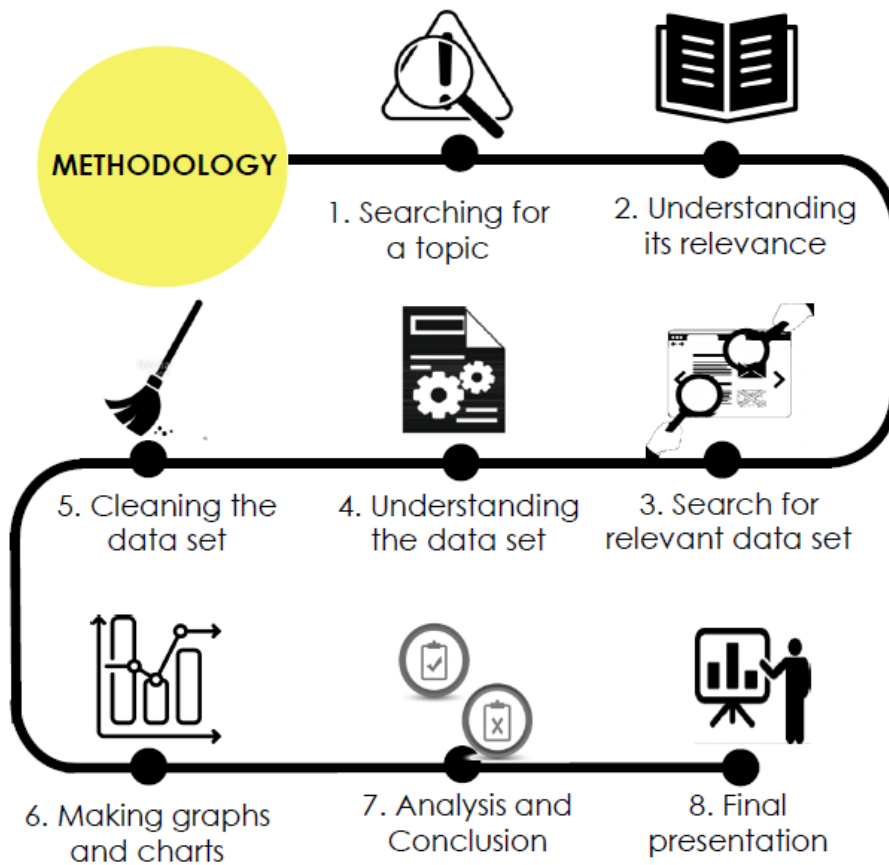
METHODOLOGY

1. Searching for a topic

2. Understanding its relevance

3. Search for relevant data set

4. Understanding the data set

5. Cleaning the data set

6. Making graphs and charts

7. Analysis and Conclusion

8. Final presentation